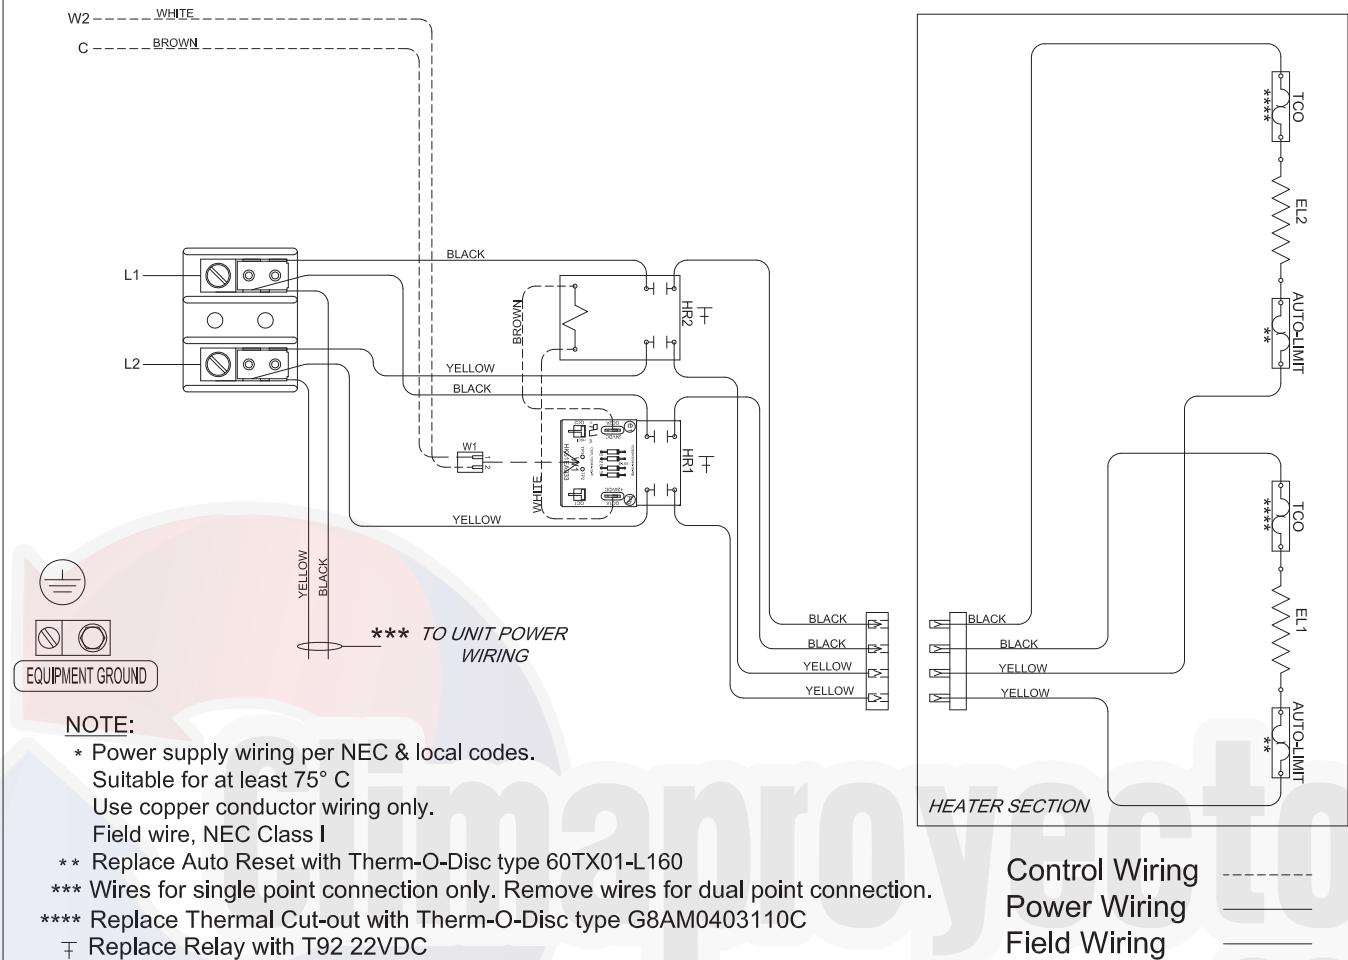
W2 WHITE
C BROWN

L1

L2

BLACK
BROWN
HR2
YELLOW
BLACK
W1
WHITE
HR1
YELLOW

YELLOW BLACK

*** TO UNIT POWER WIRING

EQUIPMENT GROUND

BLACK
BLACK
YELLOW
YELLOW

BLACK
BLACK
YELLOW
YELLOW

TCO ****
EL2
AUTO-LIMIT **
TCO ****
EL1
AUTO-LIMIT **

HEATER SECTION

NOTE:
* Power supply wiring per NEC & local codes.
Suitable for at least 75° C
Use copper conductor wiring only.
Field wire, NEC Class I
** Replace Auto Reset with Therm-O-Disc type 60TX01-L160
*** Wires for single point connection only. Remove wires for dual point connection.
**** Replace Thermal Cut-out with Therm-O-Disc type G8AM0403110C
Replace Relay with T92 22VDC

Control Wiring
Power Wiring
Field Wiring

climaproyecto